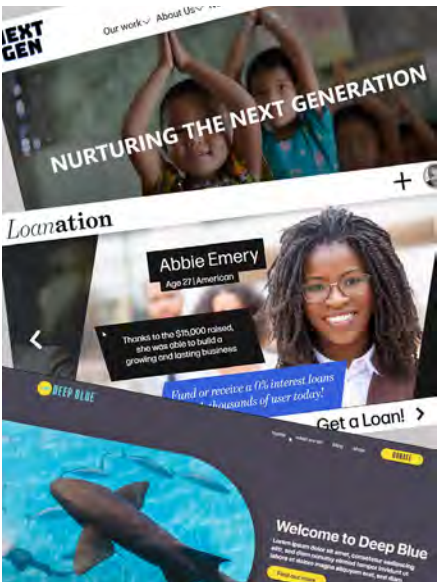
NEXT GEN

Our work About Us

NURTURING THE NEXT GENERATION

+

Loanation

Abbie Emery

Age 27 | American

Thanks to the $15,000 raised, she was able to build a growing and lasting business

Fund or receive a 0% interest loans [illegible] thousands of user today!

Get a Loan!

DEEP BLUE

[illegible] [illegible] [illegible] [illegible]

DONATE

Welcome to Deep Blue

Lorem ipsum dolor sit amet, consetetur sadipscing elitr, sed diam nonumy eirmod tempor invidunt ut labore et dolore magna aliquyam erat, sed diam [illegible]

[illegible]